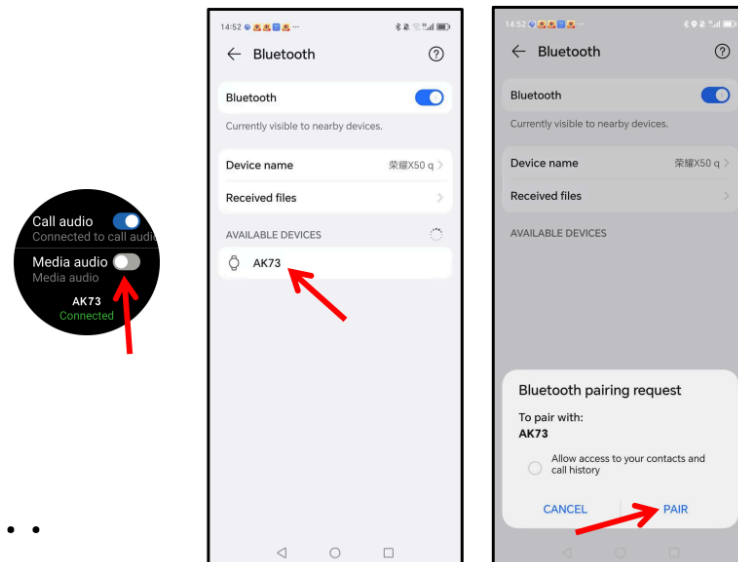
Call audio
Connected to call audio
Media audio
Media audio
AK73
Connected

14:52
Bluetooth
Bluetooth
Currently visible to nearby devices.
Device name 荣耀X50 q
Received files
AVAILABLE DEVICES
AK73

14:52
Bluetooth
Bluetooth
Currently visible to nearby devices.
Device name 荣耀X50 q
Received files
AVAILABLE DEVICES
Bluetooth pairing request
To pair with:
AK73
Allow access to your contacts and call history
CANCEL
PAIR